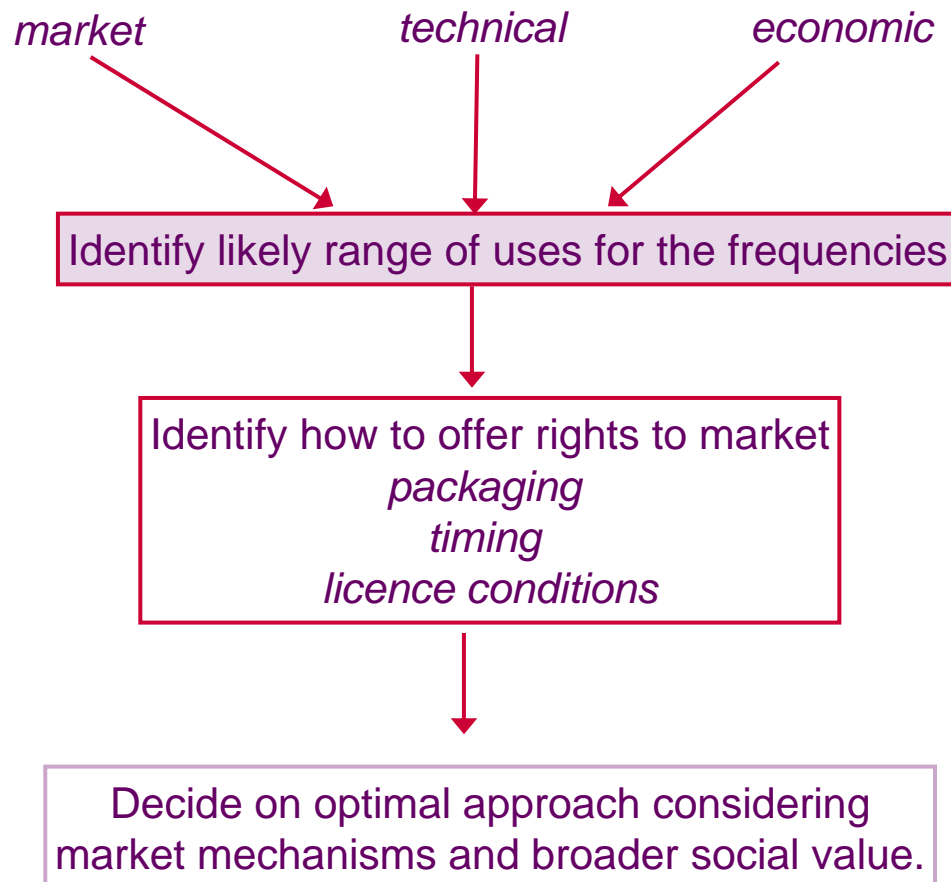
market

technical

economic

Identify likely range of uses for the frequencies

Identify how to offer rights to market
packaging
timing
licence conditions

Decide on optimal approach considering market mechanisms and broader social value.